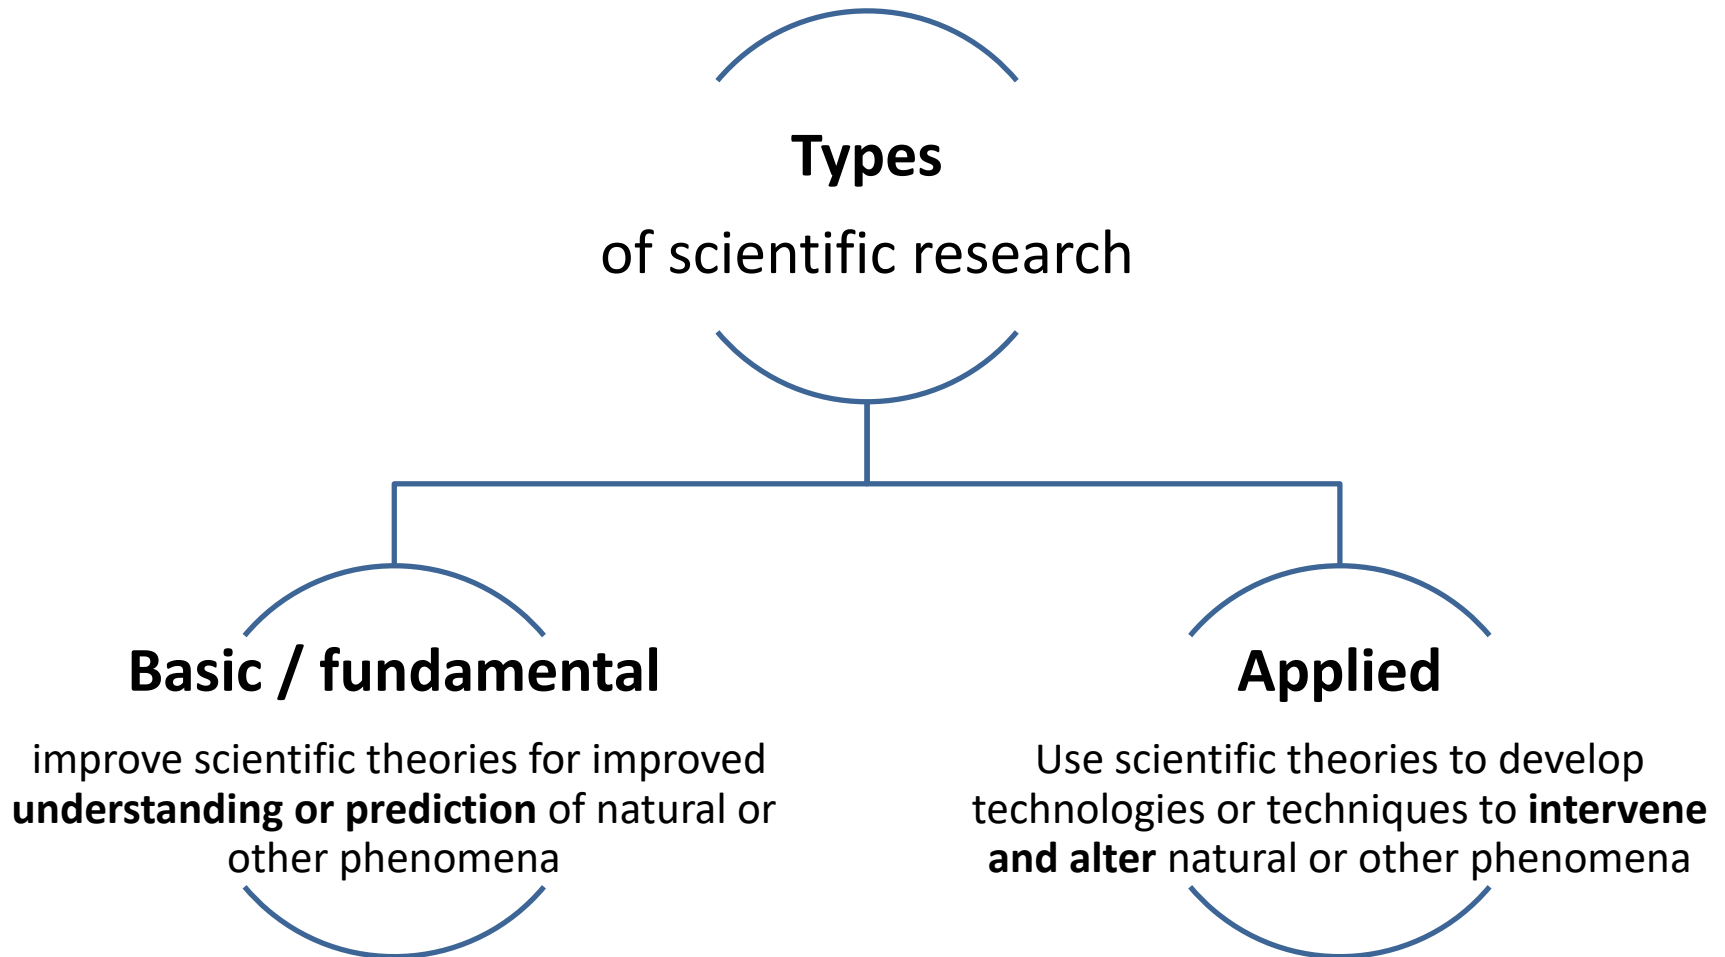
Types
of scientific research

Basic / fundamental

improve scientific theories for improved understanding or prediction of natural or other phenomena

Applied

Use scientific theories to develop technologies or techniques to intervene and alter natural or other phenomena